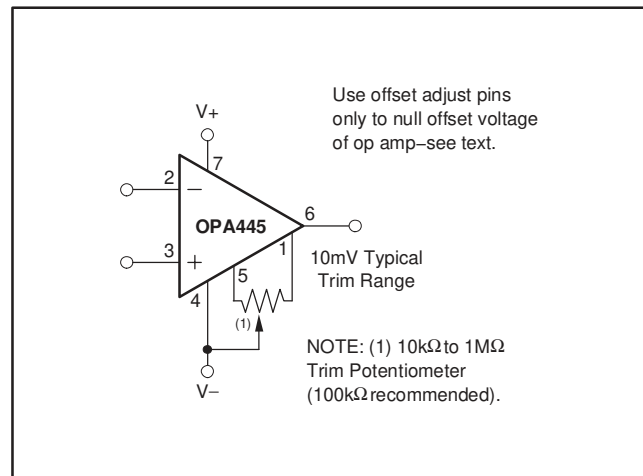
Use offset adjust pins only to null offset voltage of op amp−see text.

V+

7

2

−

OPA445

6

3

+

1

5

4

10mV Typical Trim Range

(1)

V−

NOTE: (1) 10kΩ to 1MΩ Trim Potentiometer (100kΩ recommended).